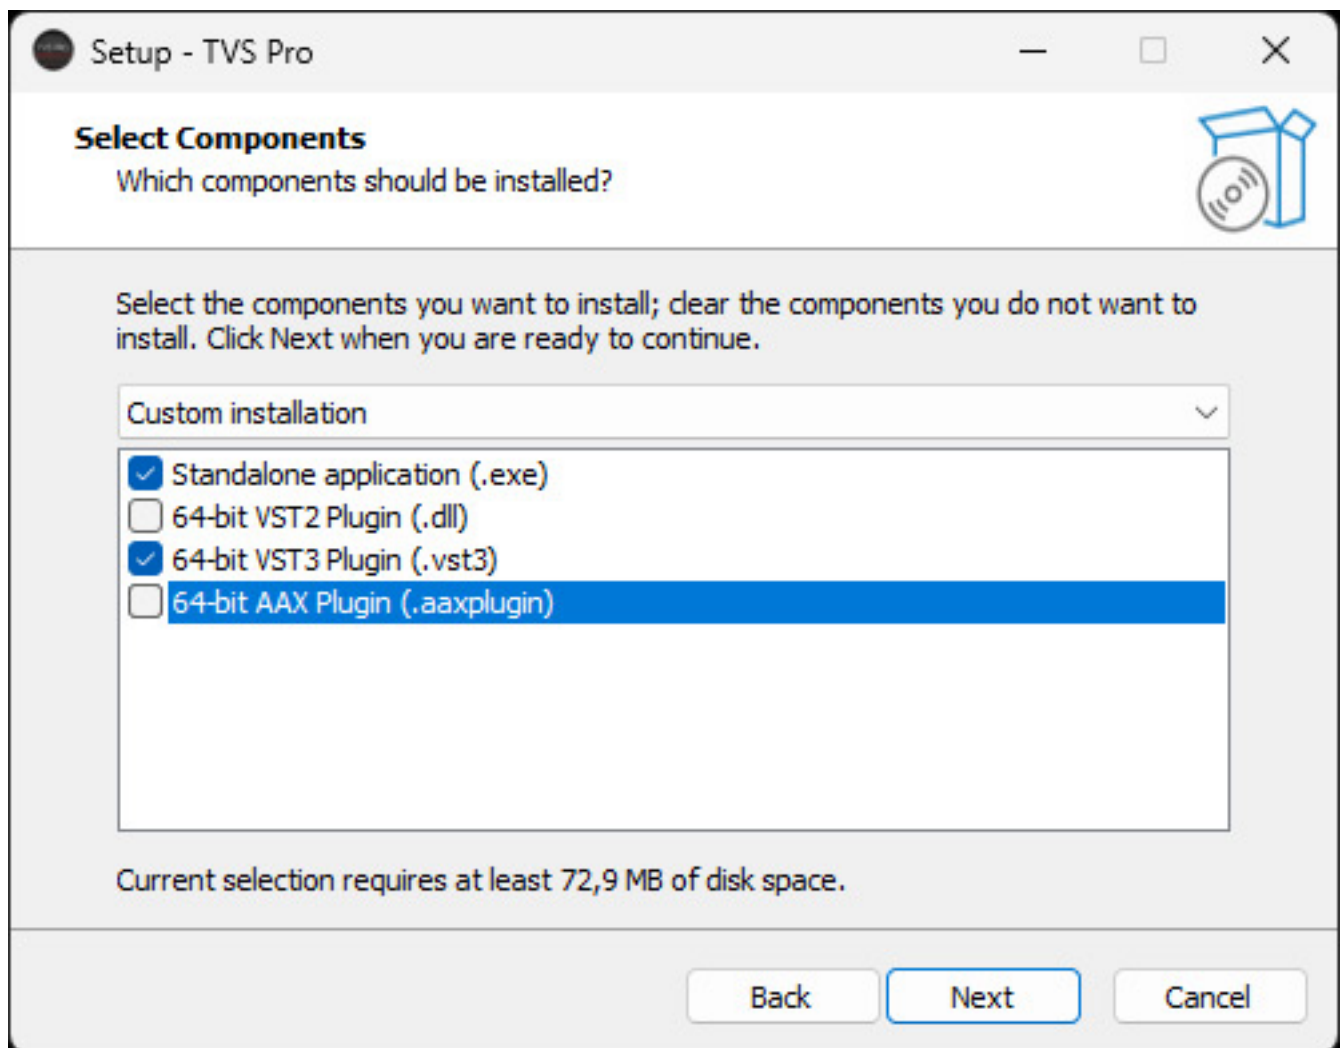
Setup - TVS Pro

Select Components

Which components should be installed?

Select the components you want to install; clear the components you do not want to install. Click Next when you are ready to continue.

Custom installation

Standalone application (.exe)
64-bit VST2 Plugin (.dll)
64-bit VST3 Plugin (.vst3)
64-bit AAX Plugin (.aaxplugin)

Current selection requires at least 72,9 MB of disk space.

Back Next Cancel